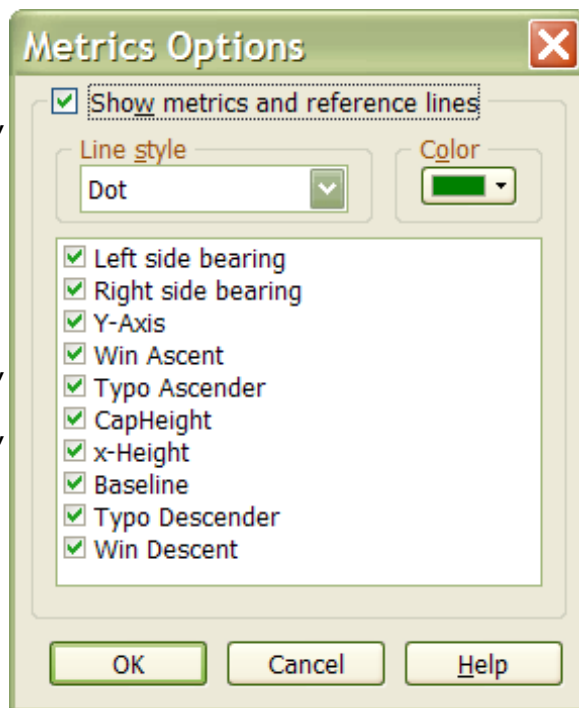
Metrics Options

☑ Show metrics and reference lines

Line style
Dot

Color

☑ Left side bearing
☑ Right side bearing
☑ Y-Axis
☑ Win Ascent
☑ Typo Ascender
☑ CapHeight
☑ x-Height
☑ Baseline
☑ Typo Descender
☑ Win Descent

OK
Cancel
Help